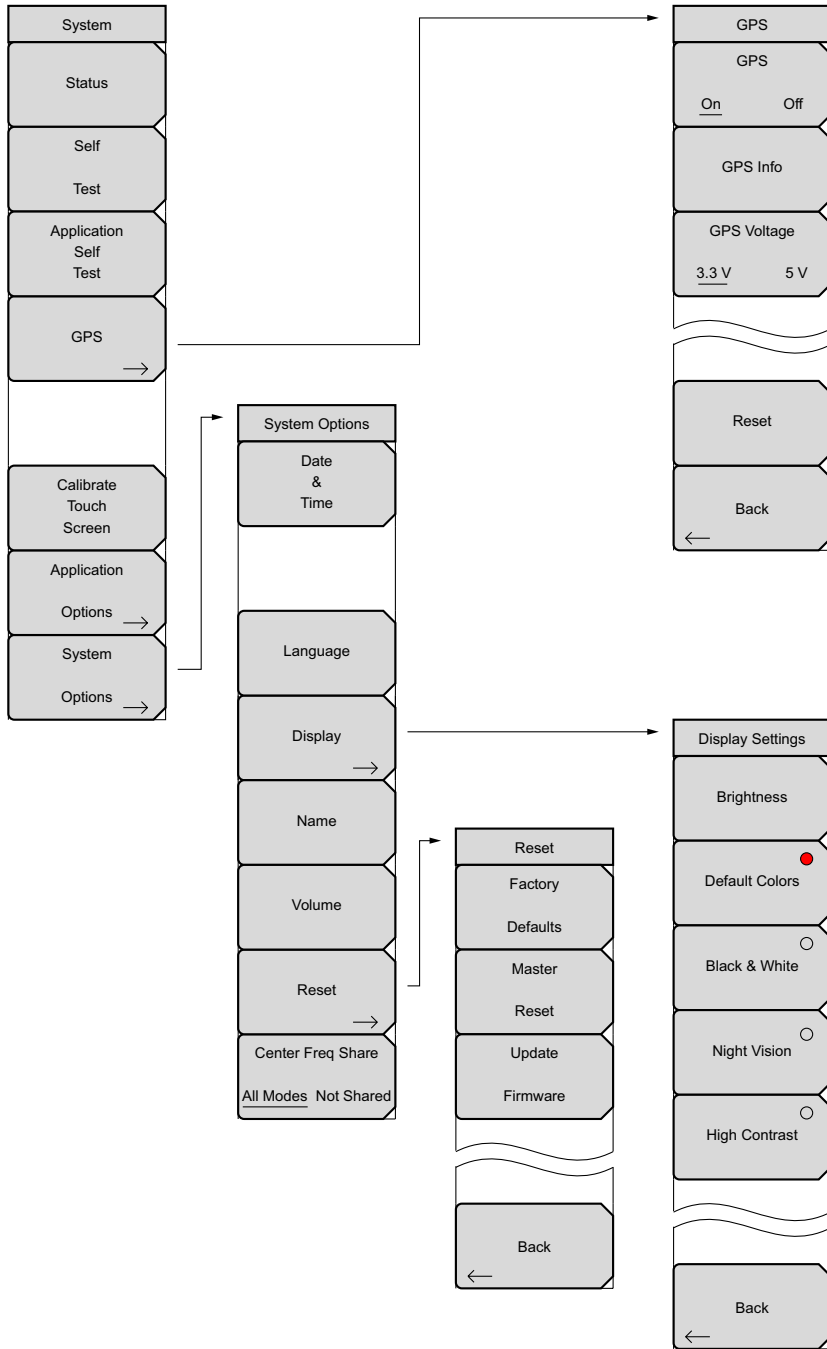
System

Status

Self Test

Application Self Test

GPS

Calibrate Touch Screen

Application Options

System Options

GPS

GPS
On Off

GPS Info

GPS Voltage
3.3 V 5 V

Reset

Back

System Options

Date & Time

Language

Display

Name

Volume

Reset

Center Freq Share
All Modes Not Shared

Reset

Factory Defaults

Master Reset

Update Firmware

Back

Display Settings

Brightness

Default Colors

Black & White

Night Vision

High Contrast

Back